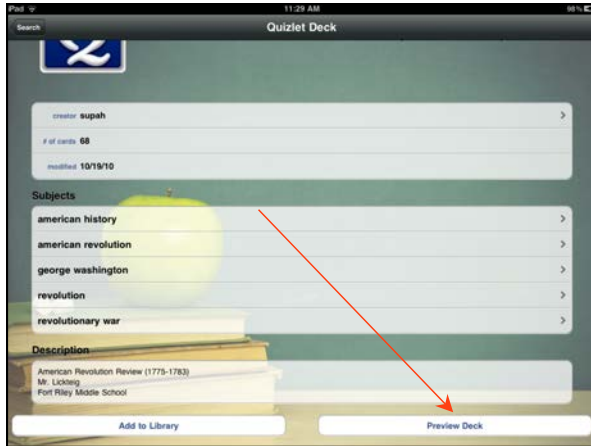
iPad
11:29 AM
98%
Search
Quizlet Deck

creator supah
# of cards 68
modified 10/19/10

Subjects
american history
american revolution
george washington
revolution
revolutionary war

Description
American Revolution Review (1775-1783)
Mr. Lickteig
Fort Riley Middle School

Add to Library
Preview Deck